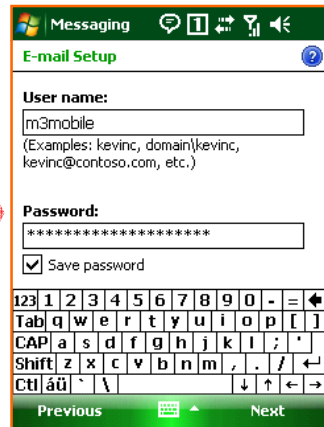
Messaging

E-mail Setup

User name:

m3mobile

(Examples: kevinc, domain\kevinc, kevinc@contoso.com, etc.)

Password:

******************

Save password

123 1 2 3 4 5 6 7 8 9 0 - =
Tab q w e r t y u i o p [ ]
CAP a s d f g h j k l ; '
Shift z x c v b n m , . /
Ctl áü ` \

Previous Next